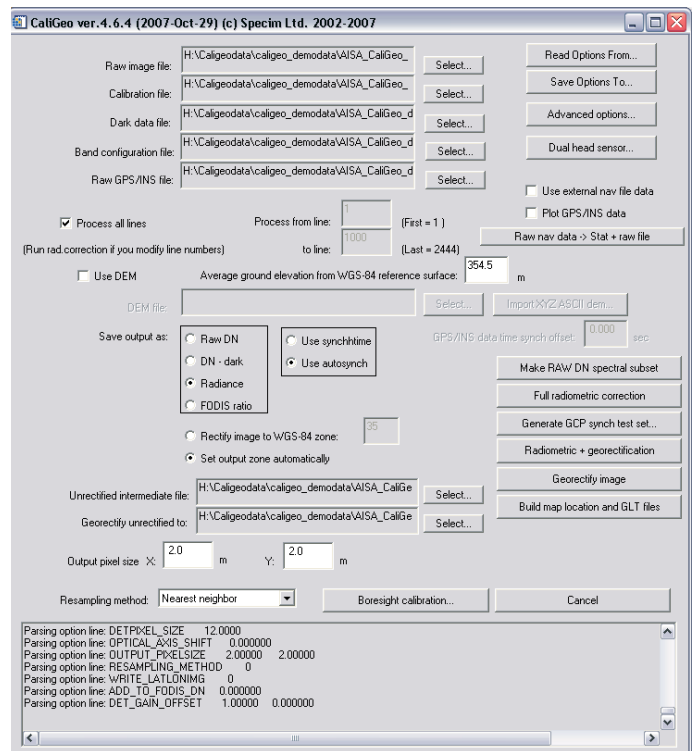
CaliGeo ver.4.6.4 (2007-Oct-29) (c) Specim Ltd. 2002-2007

Raw image file: H:\Caligeodata\caligeo_demodata\AISA_CaliGeo_ Select...
Calibration file: H:\Caligeodata\caligeo_demodata\AISA_CaliGeo_ Select...
Dark data file: H:\Caligeodata\caligeo_demodata\AISA_CaliGeo_d Select...
Band configuration file: H:\Caligeodata\caligeo_demodata\AISA_CaliGeo_d Select...
Raw GPS/INS file: H:\Caligeodata\caligeo_demodata\AISA_CaliGeo_d Select...

Read Options From...
Save Options To...
Advanced options...
Dual head sensor...

Use external nav file data
Plot GPS/INS data

Process all lines
(Run rad.correction if you modify line numbers)
Process from line: 1 (First = 1 )
to line: 1000 (Last = 2444)
Raw nav data -> Stat + raw file

Use DEM
Average ground elevation from WGS-84 reference surface: 354.5 m
DEM file: Select... Import XYZ ASCII dem...

Save output as:
Raw DN
DN - dark
Radiance
FODIS ratio

Use synchhtime
Use autosynch

GPS/INS data time synch offset: 0.000 sec

Make RAW DN spectral subset
Full radiometric correction
Generate GCP synch test set...
Radiometric + georectification
Georectify image
Build map location and GLT files

Rectify image to WGS-84 zone: 35
Set output zone automatically

Unrectified intermediate file: H:\Caligeodata\caligeo_demodata\AISA_CaliGe Select...
Georectify unrectified to: H:\Caligeodata\caligeo_demodata\AISA_CaliGe Select...

Output pixel size X: 2.0 m Y: 2.0 m

Resampling method: Nearest neighbor
Boresight calibration...
Cancel

Parsing option line: DETPIXEL_SIZE 12.0000
Parsing option line: OPTICAL_AXIS_SHIFT 0.000000
Parsing option line: OUTPUT_PIXELSIZE 2.00000 2.00000
Parsing option line: RESAMPLING_METHOD 0
Parsing option line: WRITE_LATLONIMG 0
Parsing option line: ADD_TO_FODIS_DN 0.000000
Parsing option line: DET_GAIN_OFFSET 1.00000 0.000000